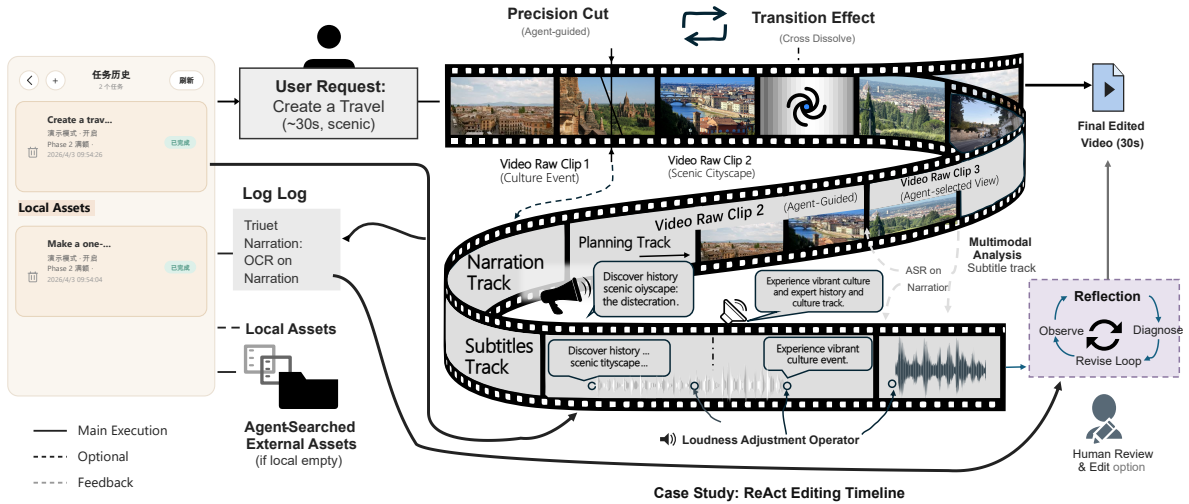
任务历史
2 个任务
刷新

Create a trav...
演示模式 · 开启
Phase 2 演練 ·
2026/4/3 09:54:26
已完成

Local Assets

Make a one-...
演示模式 · 开启
Phase 2 演練 ·
2026/4/3 09:54:04
已完成

User Request:
Create a Travel
(~30s, scenic)

Precision Cut
(Agent-guided)

Transition Effect
(Cross Dissolve)

Video Raw Clip 1
(Culture Event)

Video Raw Clip 2
(Scenic Cityscape)

Final Edited Video (30s)

Log Log
Triuet
Narration:
OCR on
Narration

Video Raw Clip 2 (Agent-Guided)

Video Raw Clip 3
(Agent-selected View)

Planning Track

Narration Track

Discover history scenic oiyscape: the distecration.

Experience vibrant culture and expert history and culture track.

ASR on Narration

Multimodal Analysis
Subtitle track

Local Assets

Subtitles Track

Discover history ... scenic tityscape...

Experience vibrant culture event.

Reflection
Observe
Diagnose
Revise Loop

Agent-Searched External Assets
(if local empty)

Loudness Adjustment Operator

Human Review & Edit option

Main Execution
Optional
Feedback

Case Study: ReAct Editing Timeline